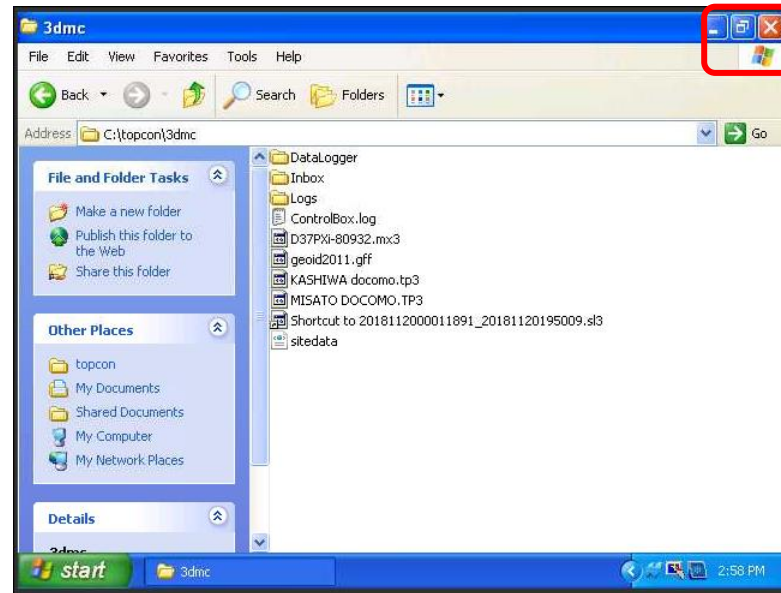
3dmc

File Edit View Favorites Tools Help

Back Search Folders

Address C:\topcon\3dmc Go

File and Folder Tasks

Make a new folder
Publish this folder to the Web
Share this folder

Other Places

topcon
My Documents
Shared Documents
My Computer
My Network Places

Details

3dmc

DataLogger
Inbox
Logs
ControlBox.log
D37PXi-80932.mx3
geoid2011.gff
KASHIWA docomo.tp3
MISATO DOCOMO.TP3
Shortcut to 2018112000011891_20181120195009.sl3
sitedata

start 3dmc 2:58 PM